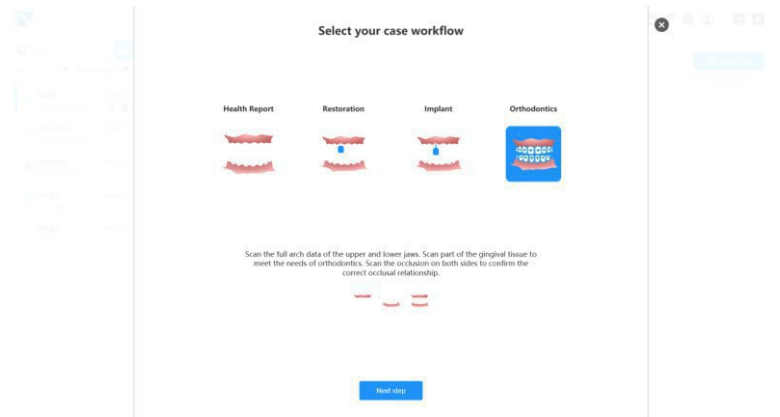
Select your case workflow

Health Report

Restoration

Implant

Orthodontics

Scan the full arch data of the upper and lower jaws. Scan part of the gingival tissue to meet the needs of orthodontics. Scan the occlusion on both sides to confirm the correct occlusal relationship.

Next step